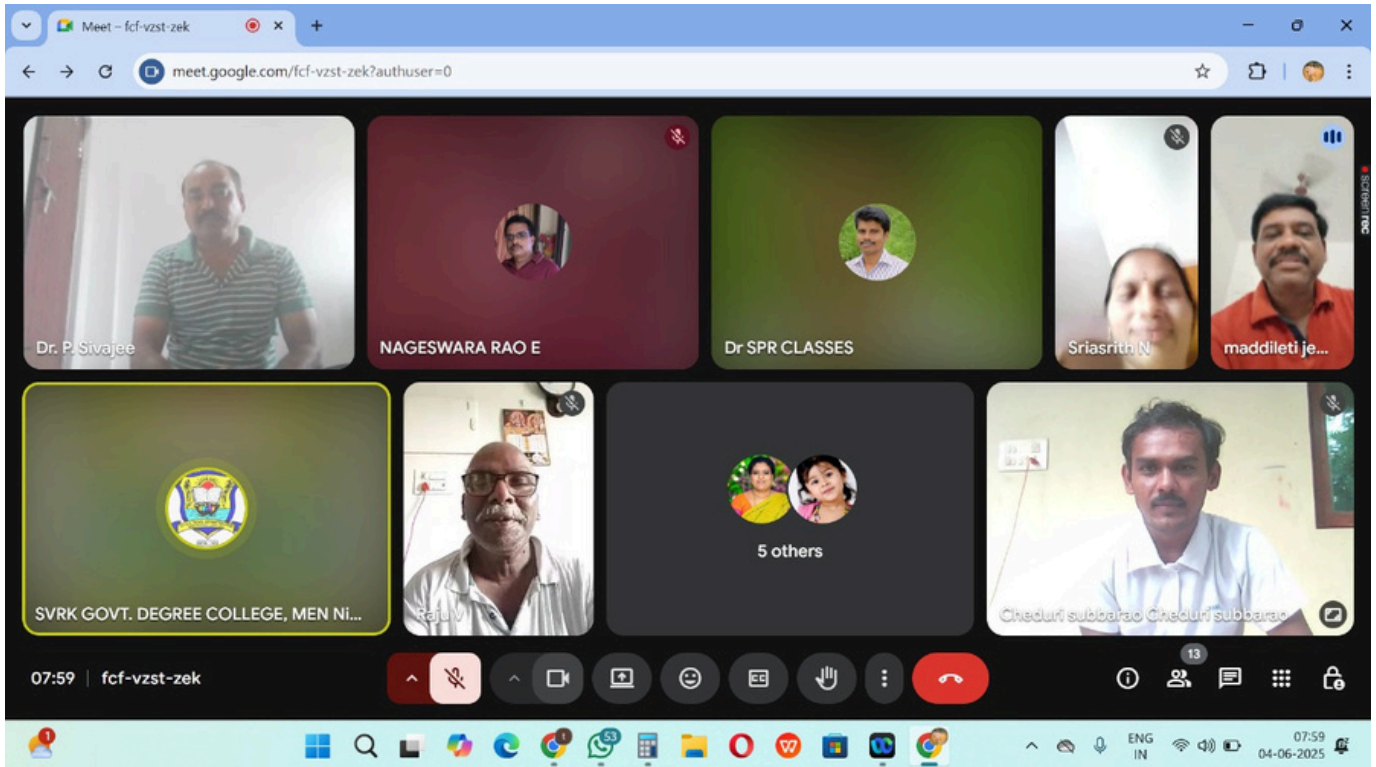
Meet – fcf-vzst-zek

meet.google.com/fcf-vzst-zek?authuser=0

screen rec

Dr. P. Sivajee

NAGESWARA RAO E

Dr SPR CLASSES

Sriasrith N

maddileti je...

SVRK GOVT. DEGREE COLLEGE, MEN Ni...

Raju V

5 others

Cheduri subbarao Cheduri subbarao

07:59 | fcf-vzst-zek

13

1

1

53

ENG IN

07:59
04-06-2025